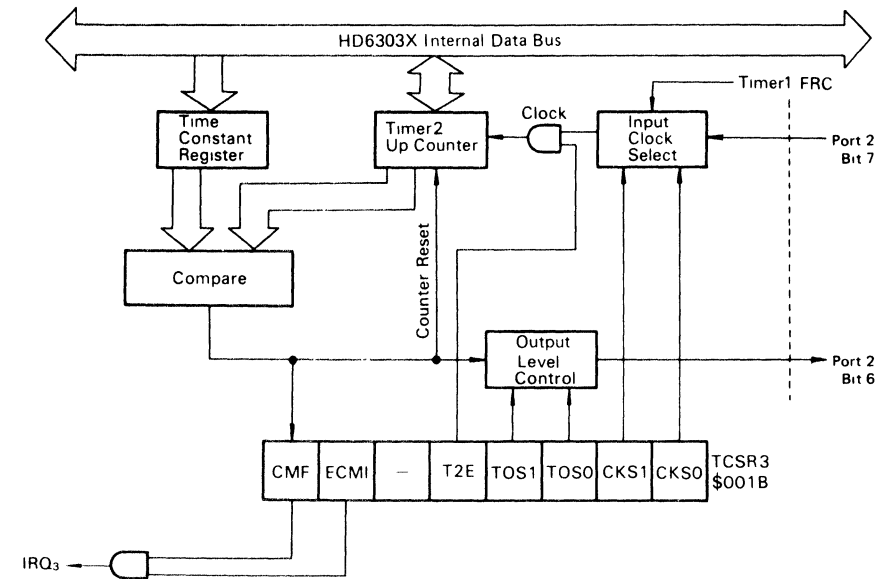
HD6303X Internal Data Bus

Timer1 FRC

Time Constant Register

Timer2 Up Counter

Clock

Input Clock Select

Port 2 Bit 7

Compare

Counter Reset

Output Level Control

Port 2 Bit 6

| CMF | ECMI | — | T2E | TOS1 | TOS0 | CKS1 | CKS0 |
|---|---|---|---|---|---|---|---|

TCSR3 \$001B

$IRQ_3$